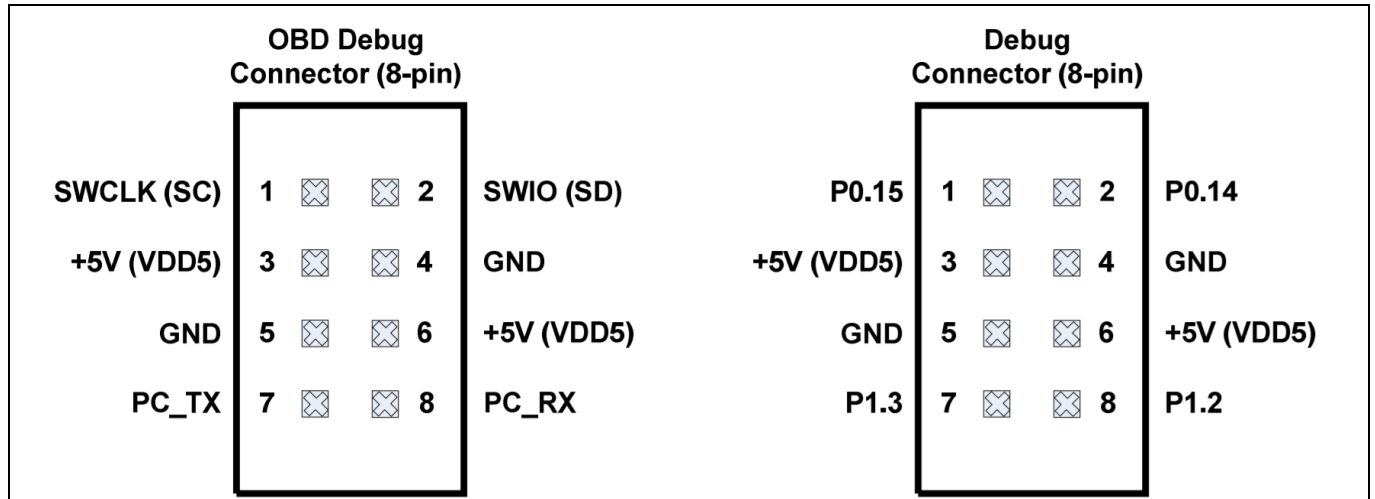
OBD Debug Connector (8-pin)

SWCLK (SC) 1 2 SWIO (SD)
+5V (VDD5) 3 4 GND
GND 5 6 +5V (VDD5)
PC_TX 7 8 PC_RX

Debug Connector (8-pin)

P0.15 1 2 P0.14
+5V (VDD5) 3 4 GND
GND 5 6 +5V (VDD5)
P1.3 7 8 P1.2